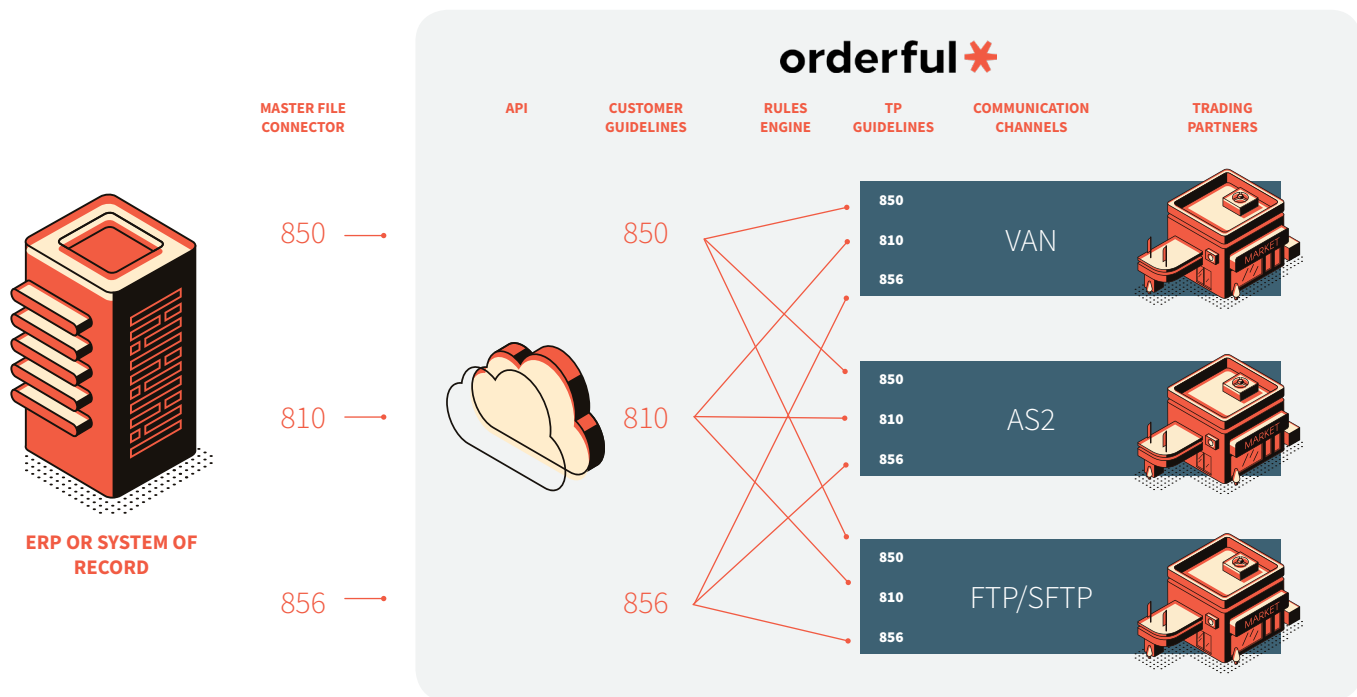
orderful

MASTER FILE CONNECTOR

API

CUSTOMER GUIDELINES

RULES ENGINE

TP GUIDELINES

COMMUNICATION CHANNELS

TRADING PARTNERS

850

810

856

850

810

856

850
810
856
VAN
MARKET

850
810
856
AS2
MARKET

850
810
856
FTP/SFTP
MARKET

ERP OR SYSTEM OF RECORD